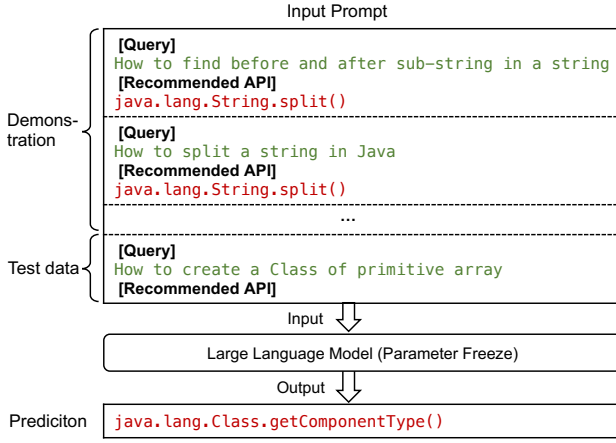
Input Prompt

Demonstration

[Query]
How to find before and after sub-string in a string
[Recommended API]
java.lang.String.split()

[Query]
How to split a string in Java
[Recommended API]
java.lang.String.split()

...

Test data

[Query]
How to create a Class of primitive array
[Recommended API]

Input

Large Language Model (Parameter Freeze)

Output

Prediciton

java.lang.Class.getComponentType()